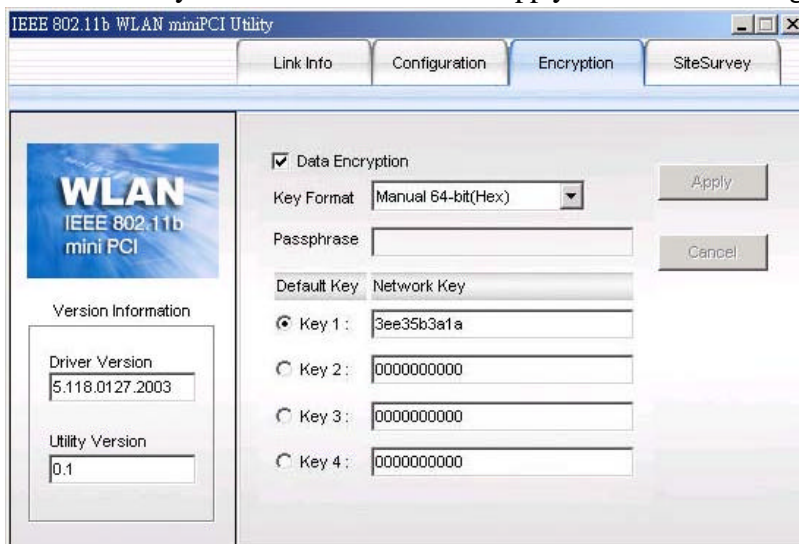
IEEE 802.11b WLAN miniPCI Utility

Link Info | Configuration | Encryption | SiteSurvey

WLAN
IEEE 802.11b
mini PCI

Version Information

Driver Version
5.118.0127.2003

Utility Version
0.1

☑ Data Encryption

Key Format Manual 64-bit(Hex)

Passphrase

Default Key Network Key

Key 1 : 3ee35b3a1a
Key 2 : 0000000000
Key 3 : 0000000000
Key 4 : 0000000000

Apply

Cancel